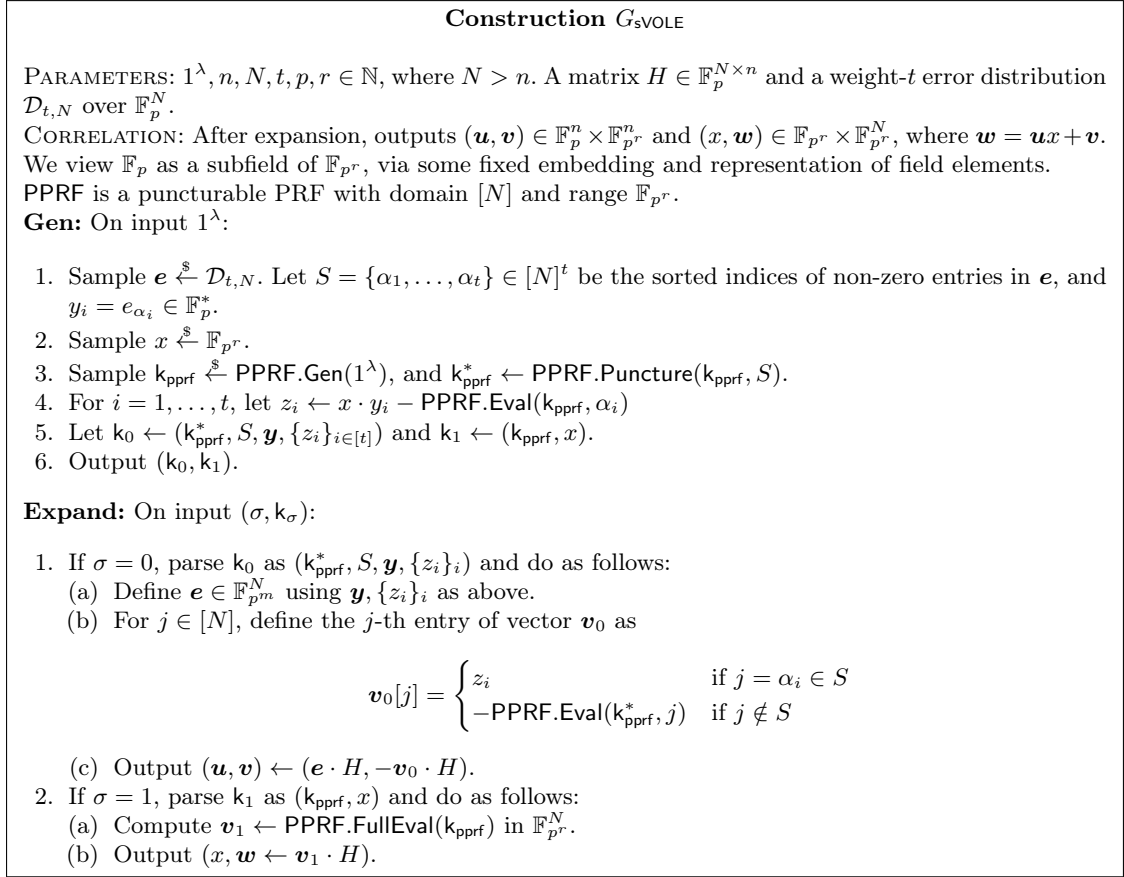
**Construction $G_{\mathsf{sVOLE}}$**

PARAMETERS: $1^\lambda, n, N, t, p, r \in \mathbb{N}$, where $N > n$. A matrix $H \in \mathbb{F}_p^{N\times n}$ and a weight-$t$ error distribution $\mathcal{D}_{t,N}$ over $\mathbb{F}_p^N$.
CORRELATION: After expansion, outputs $(\boldsymbol{u}, \boldsymbol{v}) \in \mathbb{F}_p^n \times \mathbb{F}_{p^r}^n$ and $(x, \boldsymbol{w}) \in \mathbb{F}_{p^r} \times \mathbb{F}_{p^r}^N$, where $\boldsymbol{w} = \boldsymbol{u}x + \boldsymbol{v}$.
We view $\mathbb{F}_p$ as a subfield of $\mathbb{F}_{p^r}$, via some fixed embedding and representation of field elements.
PPRF is a puncturable PRF with domain $[N]$ and range $\mathbb{F}_{p^r}$.
**Gen:** On input $1^\lambda$:

1. Sample $\boldsymbol{e} \xleftarrow{\$} \mathcal{D}_{t,N}$. Let $S = \{\alpha_1, \dots, \alpha_t\} \in [N]^t$ be the sorted indices of non-zero entries in $\boldsymbol{e}$, and $y_i = e_{\alpha_i} \in \mathbb{F}_p^*$.
2. Sample $x \xleftarrow{\$} \mathbb{F}_{p^r}$.
3. Sample $\mathsf{k_{pprf}} \xleftarrow{\$} \mathsf{PPRF.Gen}(1^\lambda)$, and $\mathsf{k^*_{pprf}} \leftarrow \mathsf{PPRF.Puncture}(\mathsf{k_{pprf}}, S)$.
4. For $i = 1, \dots, t$, let $z_i \leftarrow x \cdot y_i - \mathsf{PPRF.Eval}(\mathsf{k_{pprf}}, \alpha_i)$
5. Let $\mathsf{k}_0 \leftarrow (\mathsf{k^*_{pprf}}, S, \boldsymbol{y}, \{z_i\}_{i\in[t]})$ and $\mathsf{k}_1 \leftarrow (\mathsf{k_{pprf}}, x)$.
6. Output $(\mathsf{k}_0, \mathsf{k}_1)$.

**Expand:** On input $(\sigma, \mathsf{k}_\sigma)$:

1. If $\sigma = 0$, parse $\mathsf{k}_0$ as $(\mathsf{k^*_{pprf}}, S, \boldsymbol{y}, \{z_i\}_i)$ and do as follows:
(a) Define $\boldsymbol{e} \in \mathbb{F}_{p^m}^N$ using $\boldsymbol{y}, \{z_i\}_i$ as above.
(b) For $j \in [N]$, define the $j$-th entry of vector $\boldsymbol{v}_0$ as
$$\boldsymbol{v}_0[j] = \begin{cases} z_i & \text{if } j = \alpha_i \in S \\ -\mathsf{PPRF.Eval}(\mathsf{k^*_{pprf}}, j) & \text{if } j \notin S \end{cases}$$
(c) Output $(\boldsymbol{u}, \boldsymbol{v}) \leftarrow (\boldsymbol{e} \cdot H, -\boldsymbol{v}_0 \cdot H)$.
2. If $\sigma = 1$, parse $\mathsf{k}_1$ as $(\mathsf{k_{pprf}}, x)$ and do as follows:
(a) Compute $\boldsymbol{v}_1 \leftarrow \mathsf{PPRF.FullEval}(\mathsf{k_{pprf}})$ in $\mathbb{F}_{p^r}^N$.
(b) Output $(x, \boldsymbol{w} \leftarrow \boldsymbol{v}_1 \cdot H)$.